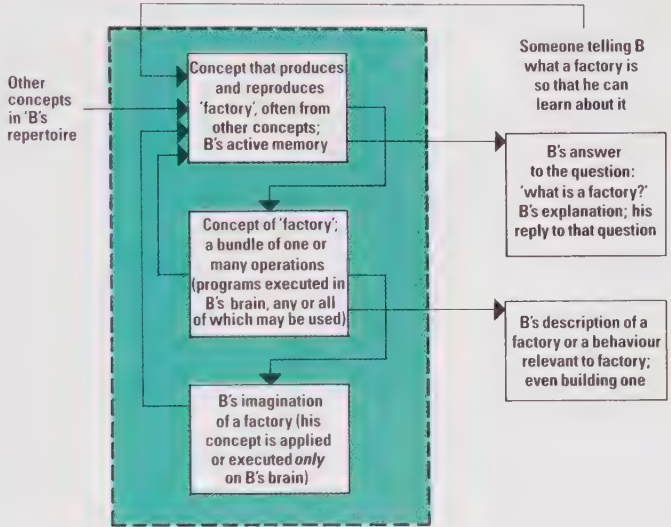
Other concepts in 'B's repertoire

Concept that produces and reproduces 'factory', often from other concepts; B's active memory

Someone telling B what a factory is so that he can learn about it

B's answer to the question: 'what is a factory?' B's explanation; his reply to that question

Concept of 'factory'; a bundle of one or many operations (programs executed in B's brain, any or all of which may be used)

B's description of a factory or a behaviour relevant to factory; even building one

B's imagination of a factory (his concept is applied or executed *only* on B's brain)